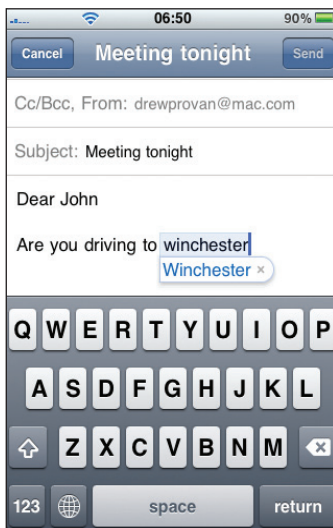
06:50 90%

Cancel Meeting tonight Send

Cc/Bcc, From: drewprovan@mac.com

Subject: Meeting tonight

Dear John

Are you driving to winchester

Winchester ×

Q W E R T Y U I O P

A S D F G H J K L

Z X C V B N M

123 space return